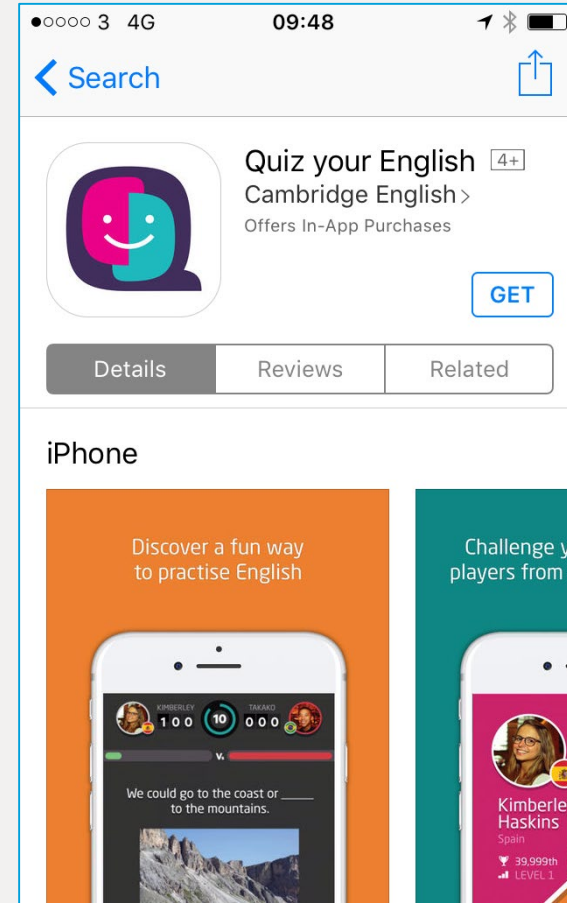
●○○○○ 3 4G 09:48

Search

Quiz your English 4+
Cambridge English >
Offers In-App Purchases

GET

Details | Reviews | Related

iPhone

Discover a fun way to practise English

KIMBERLEY 100 10 TAKAKO 000

v.

We could go to the coast or _____ to the mountains.

Challenge y players from

Kimberle Haskins
Spain
39.999th
LEVEL 1